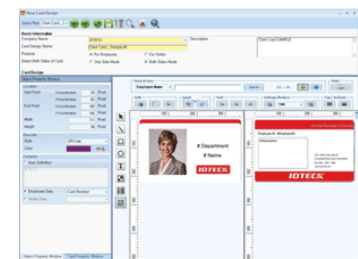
New Card Design

Basic Information
Company Name
IDTECK
Card Design Name
Description
Clent Card SAMPLE
Purpose
For Employee
For Visitor
One Side Mode
Both Sides Mode

Card Design

Location
Start Point
X Coordinates
Y Coordinates
Pixel
End Point
Width
Height
Pixel

Employee Data
Card Number

Object Property Window
Card Property Window

# Department
# Name
IDTECK

Employee ID
IDTECK